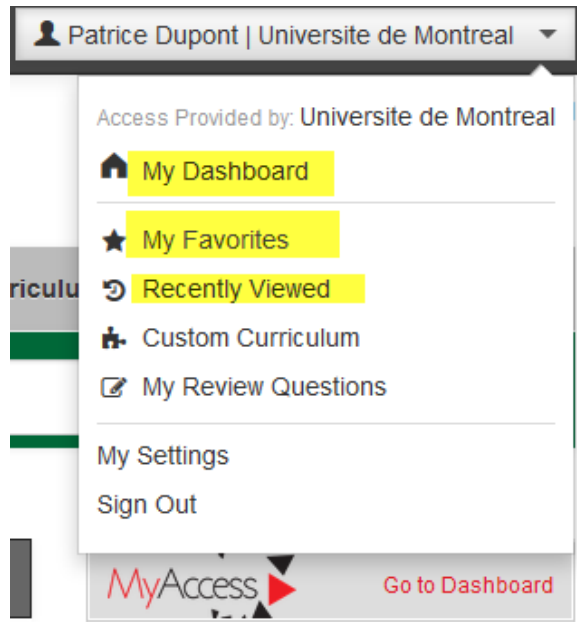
Patrice Dupont | Universite de Montreal

Access Provided by: Universite de Montreal

My Dashboard

My Favorites

Recently Viewed

Custom Curriculum

My Review Questions

My Settings

Sign Out

ricul

MyAccess

Go to Dashboard